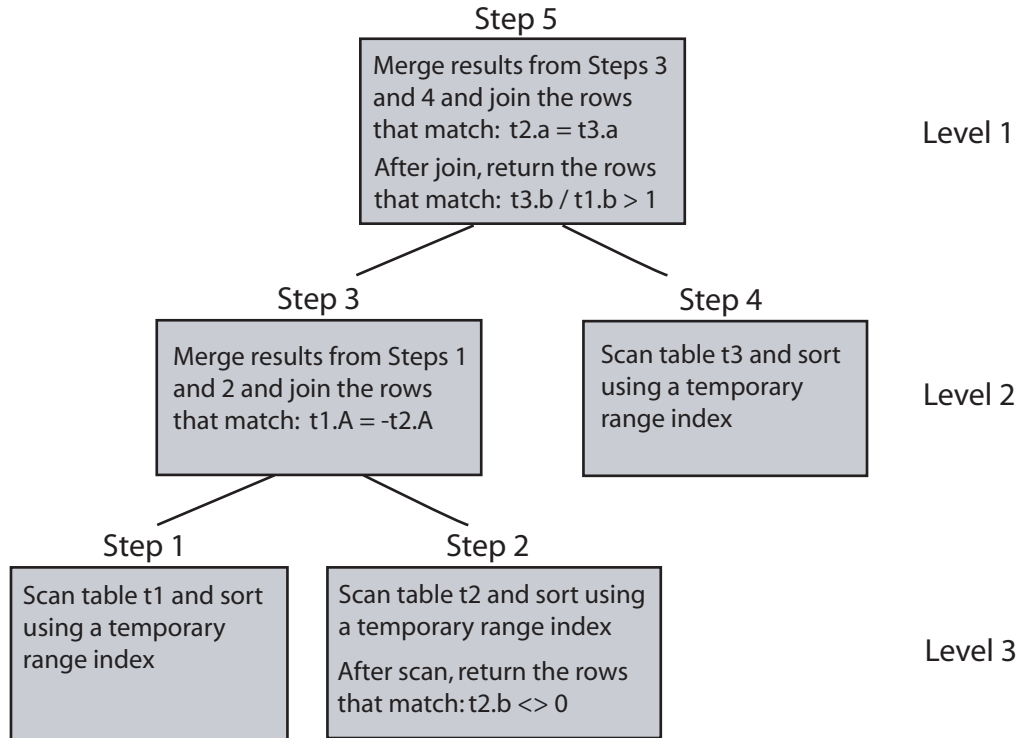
Step 5

Merge results from Steps 3 and 4 and join the rows that match: t2.a = t3.a

After join, return the rows that match: t3.b / t1.b > 1

Level 1

Step 3

Merge results from Steps 1 and 2 and join the rows that match: t1.A = -t2.A

Step 4

Scan table t3 and sort using a temporary range index

Level 2

Step 1

Scan table t1 and sort using a temporary range index

Step 2

Scan table t2 and sort using a temporary range index

After scan, return the rows that match: t2.b <> 0

Level 3